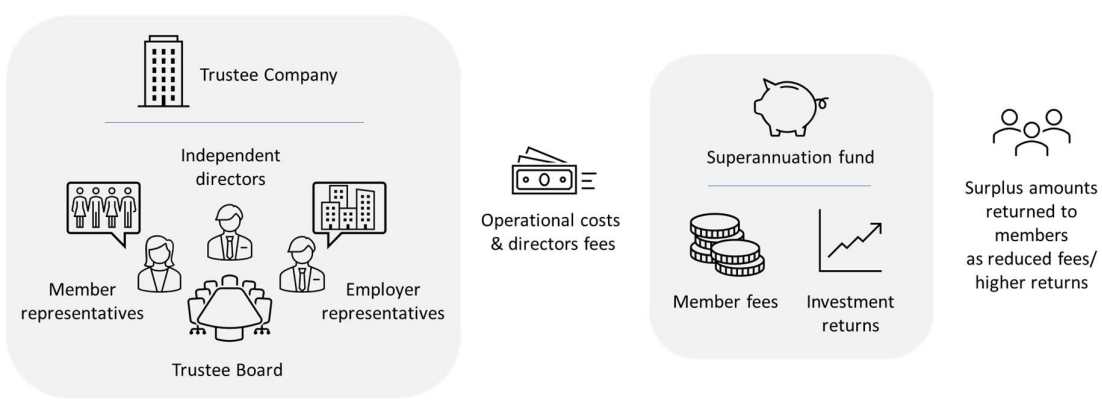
Trustee Company

Independent directors

Member representatives

Employer representatives

Trustee Board

Operational costs & directors fees

Superannuation fund

Member fees

Investment returns

Surplus amounts returned to members as reduced fees/ higher returns